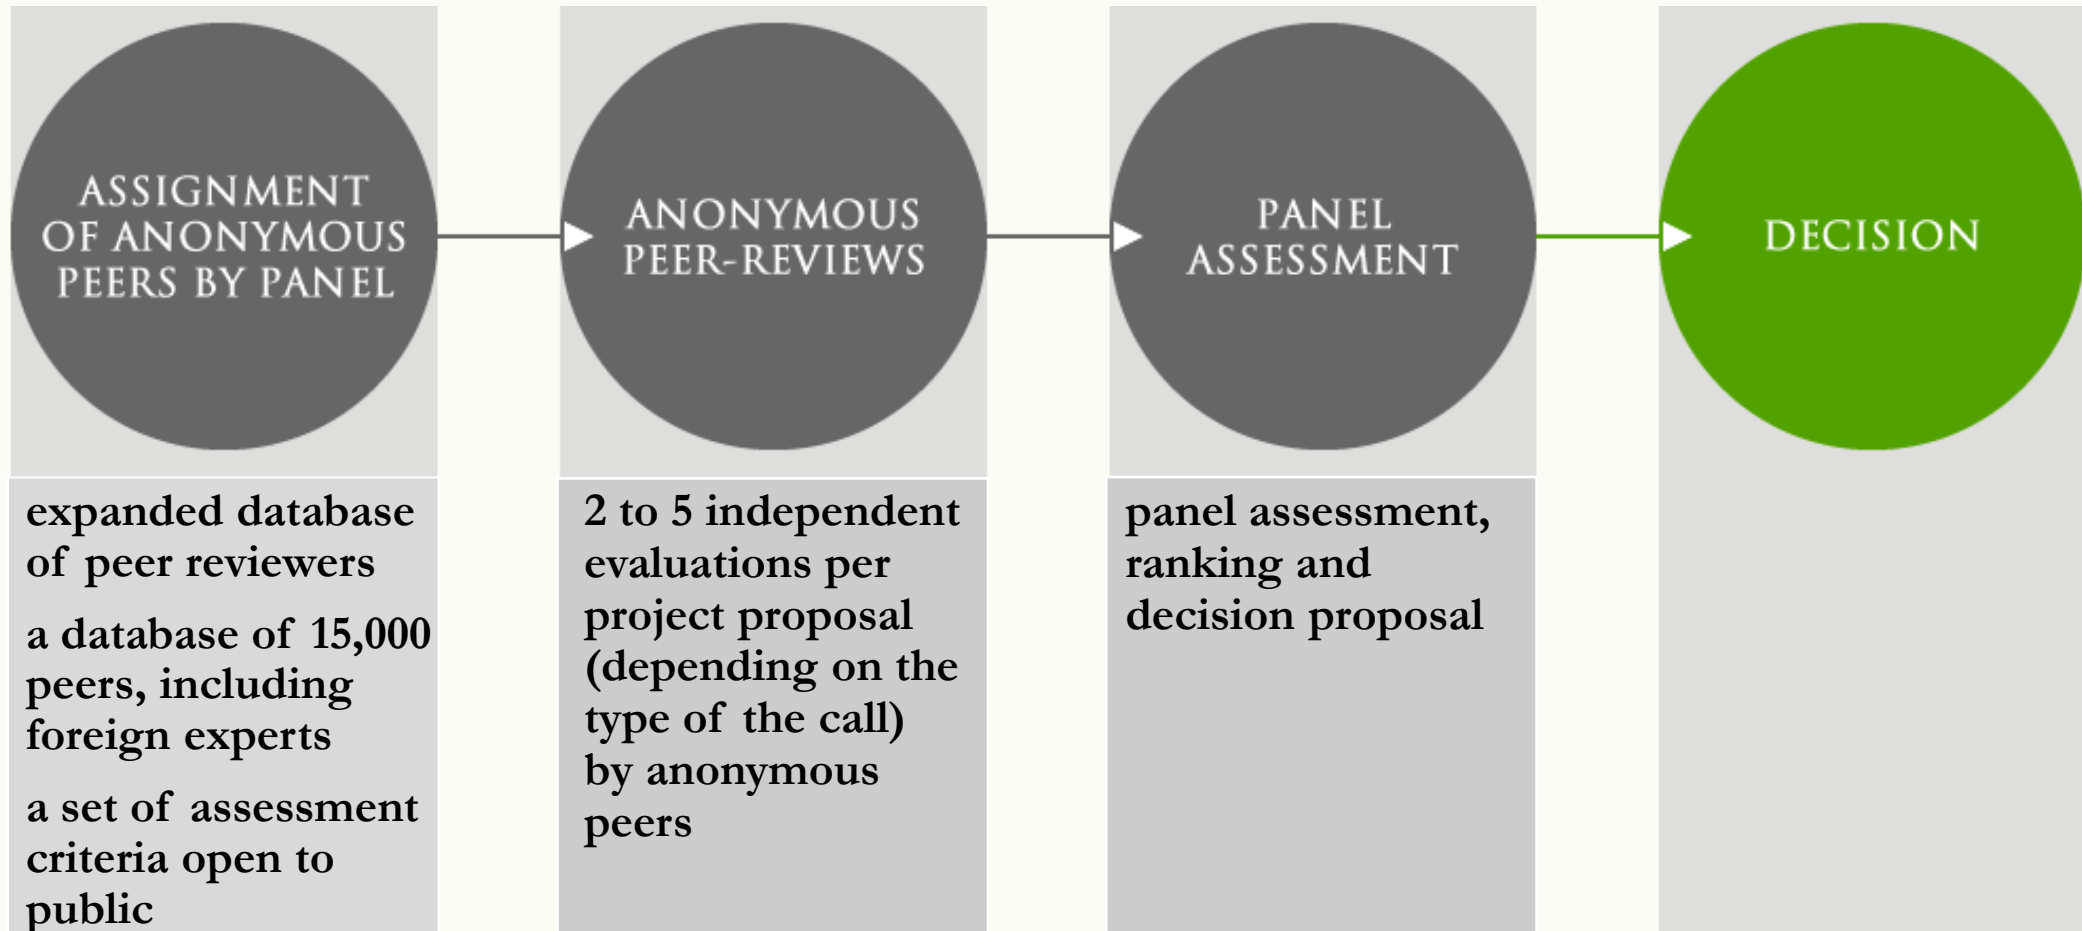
ASSIGNMENT OF ANONYMOUS PEERS BY PANEL

ANONYMOUS PEER-REVIEWS

PANEL ASSESSMENT

DECISION

expanded database of peer reviewers

a database of 15,000 peers, including foreign experts

a set of assessment criteria open to public

2 to 5 independent evaluations per project proposal (depending on the type of the call) by anonymous peers

panel assessment, ranking and decision proposal